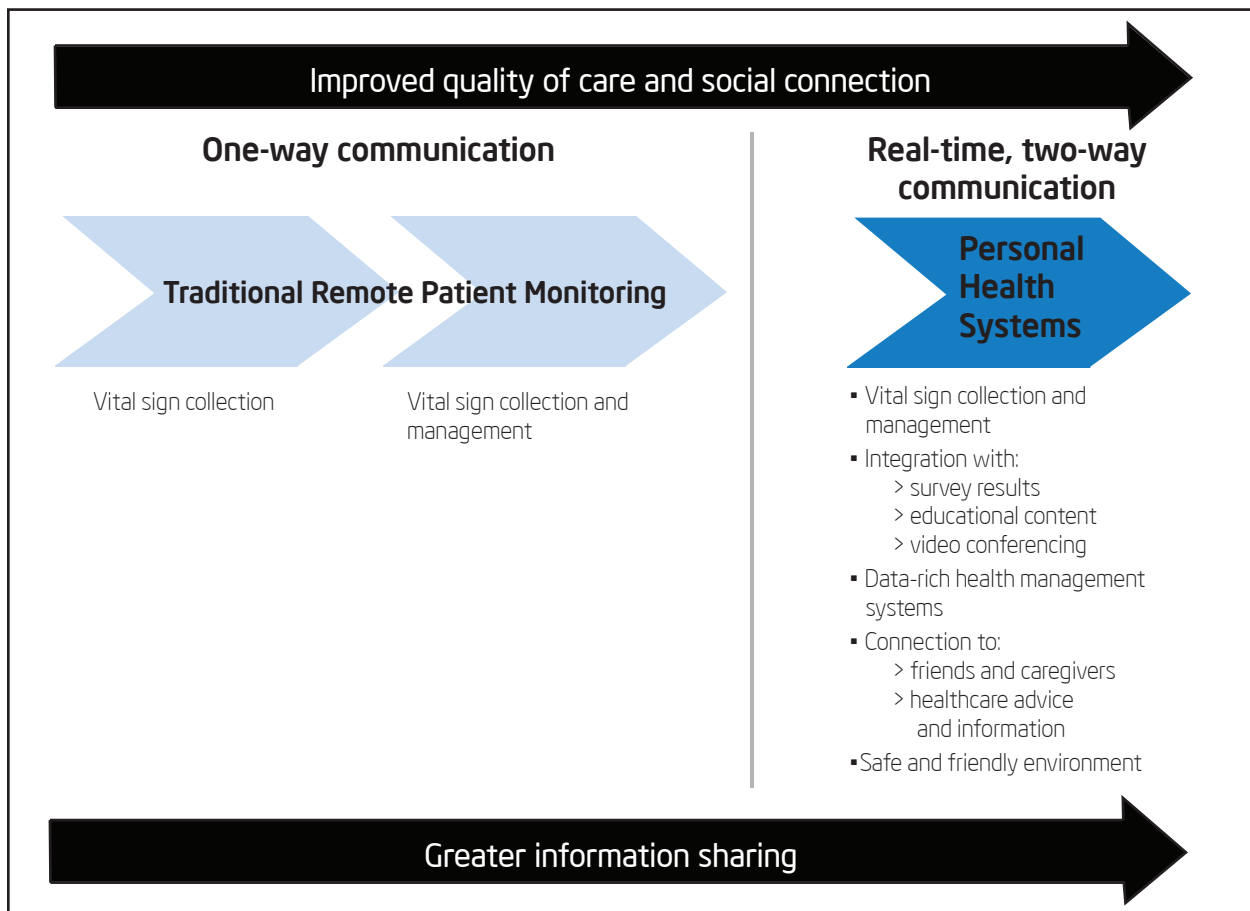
Improved quality of care and social connection

One-way communication

Traditional Remote Patient Monitoring

Vital sign collection

Vital sign collection and management

Real-time, two-way communication

Personal Health Systems

▪ Vital sign collection and management
▪ Integration with:
> survey results
> educational content
> video conferencing
▪ Data-rich health management systems
▪ Connection to:
> friends and caregivers
> healthcare advice and information
▪ Safe and friendly environment

Greater information sharing